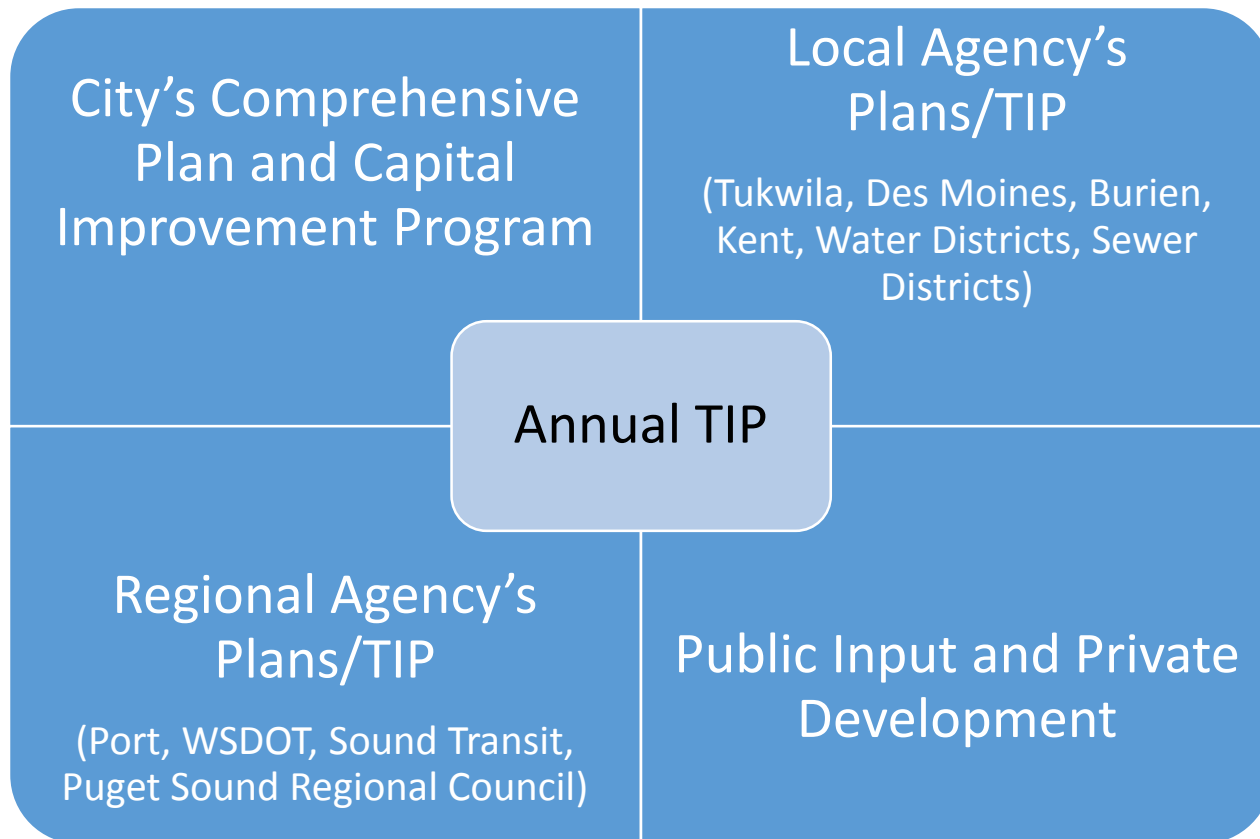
City’s Comprehensive Plan and Capital Improvement Program

Local Agency’s Plans/TIP

(Tukwila, Des Moines, Burien, Kent, Water Districts, Sewer Districts)

Annual TIP

Regional Agency’s Plans/TIP

(Port, WSDOT, Sound Transit, Puget Sound Regional Council)

Public Input and Private Development